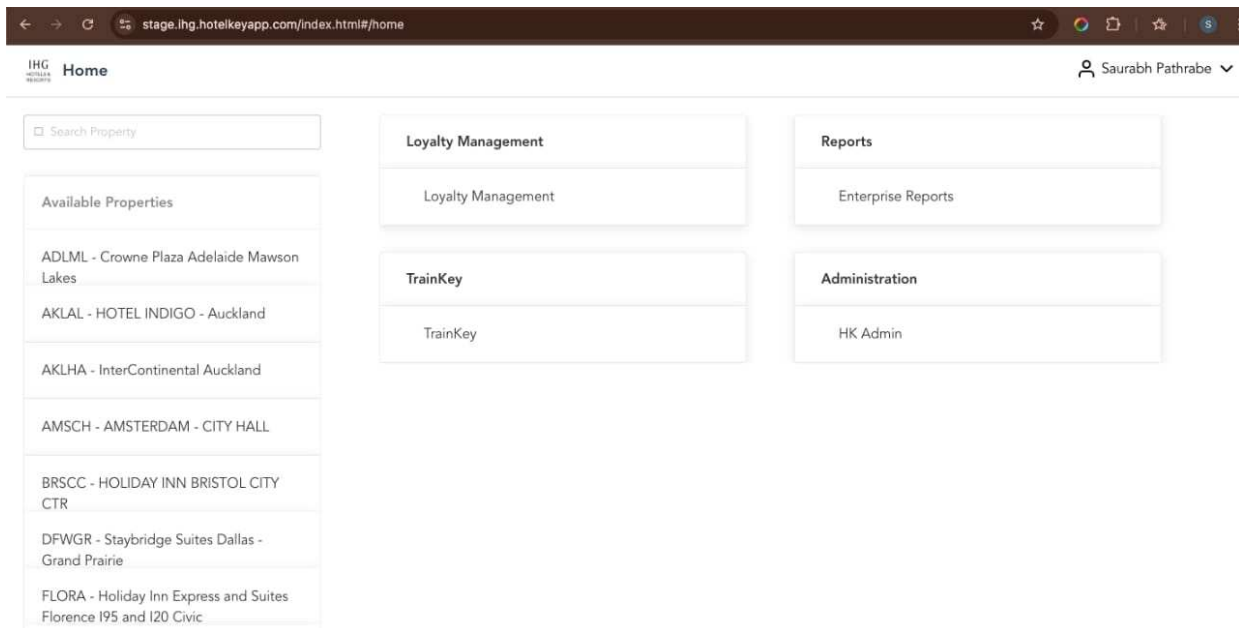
stage.ihg.hotelkeyapp.com/index.html#/home

IHG HOTELS & RESORTS Home

Saurabh Pathrabe

Search Property

Available Properties

ADLML - Crowne Plaza Adelaide Mawson Lakes

AKLAL - HOTEL INDIGO - Auckland

AKLHA - InterContinental Auckland

AMSCH - AMSTERDAM - CITY HALL

BRSCC - HOLIDAY INN BRISTOL CITY CTR

DFWGR - Staybridge Suites Dallas - Grand Prairie

FLORA - Holiday Inn Express and Suites Florence I95 and I20 Civic

Loyalty Management

Loyalty Management

Reports

Enterprise Reports

TrainKey

TrainKey

Administration

HK Admin